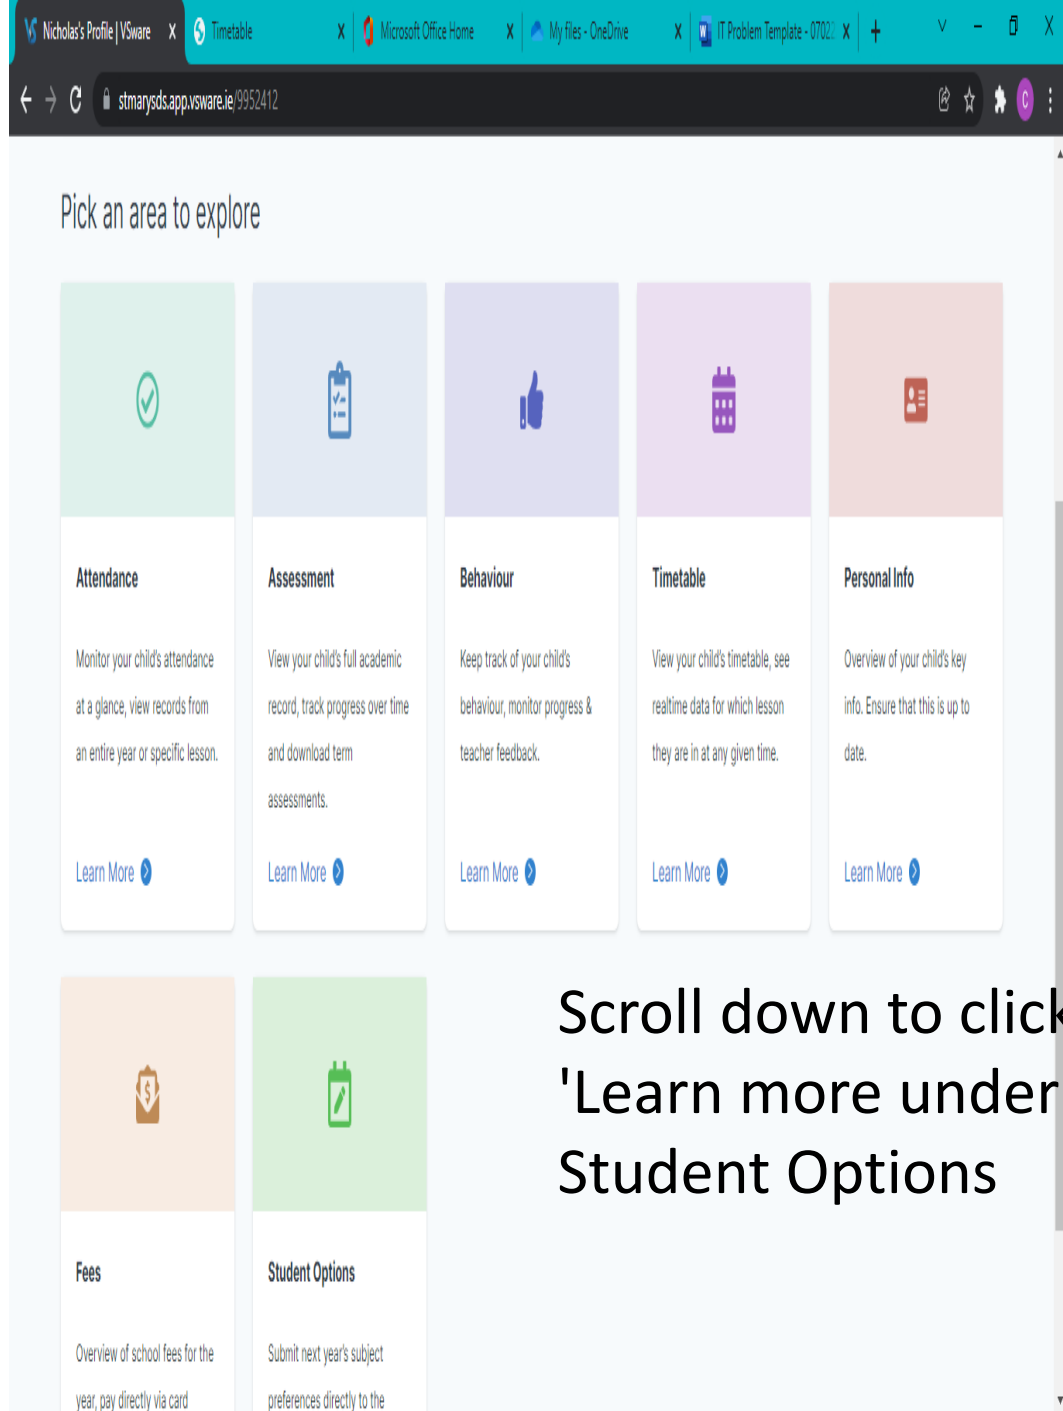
Nicholas's Profile | VSware X Timetable X Microsoft Office Home X My files - OneDrive X IT Problem Template - 0702 X +

stmarysds.app.vsware.ie/9952412

C

Pick an area to explore

Attendance

Monitor your child's attendance at a glance, view records from an entire year or specific lesson.

Learn More

Assessment

View your child's full academic record, track progress over time and download term assessments.

Learn More

Behaviour

Keep track of your child's behaviour, monitor progress & teacher feedback.

Learn More

Timetable

View your child's timetable, see realtime data for which lesson they are in at any given time.

Learn More

Personal Info

Overview of your child's key info. Ensure that this is up to date.

Learn More

Fees

Overview of school fees for the year, pay directly via card

Student Options

Submit next year's subject preferences directly to the

Scroll down to click 'Learn more under Student Options